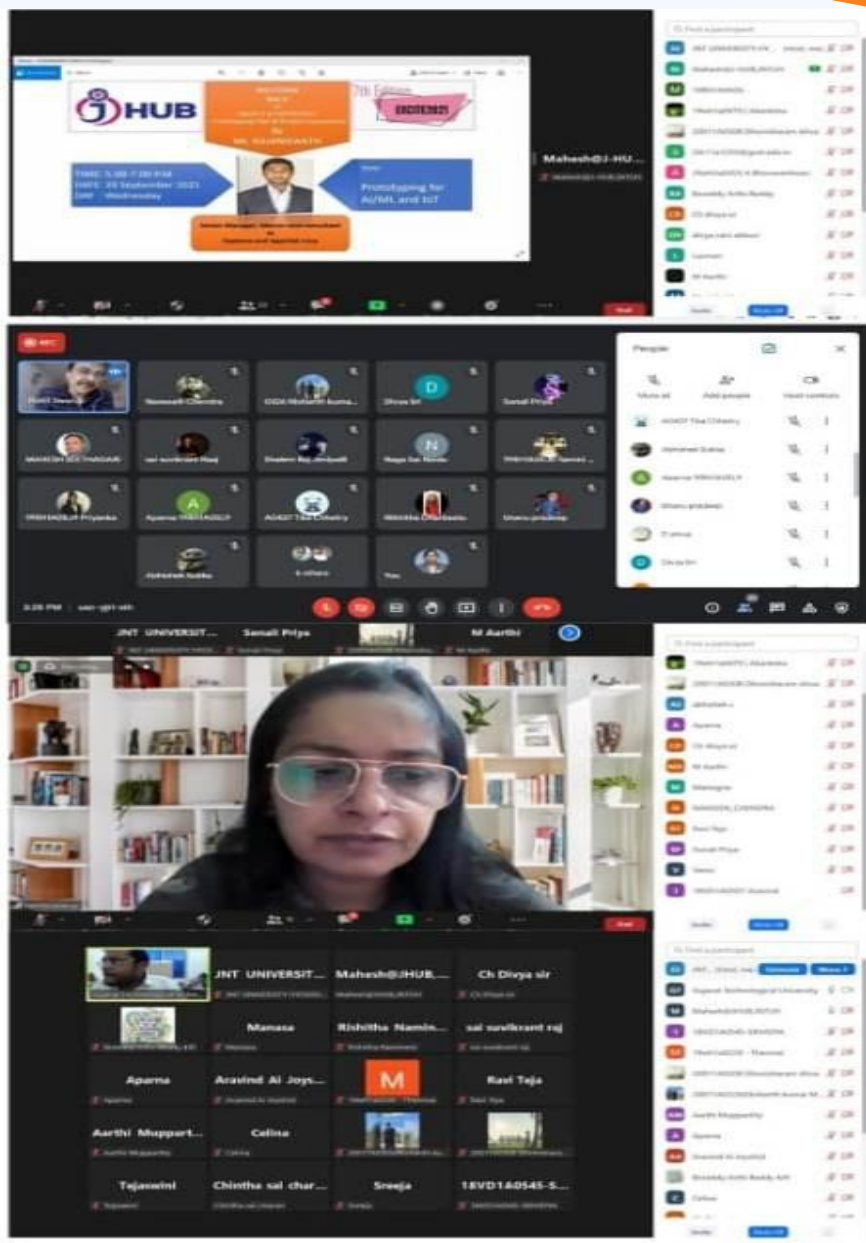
HUB

ERCOTE2021

TIME: 5.00-7.00 PM
DATE: 29 September 2021
DAY: Wednesday

Prototyping for AI/ML and IoT

Mahesh@J-HU...

People

JNT UNIVERSIT...

Sonali Priya

M Aarthi

JNT UNIVERSIT...

Mahesh@JHUB...

Ch Divya sir

Manasa

Rishitha Namin...

sai suvikrant raj

Aparna

Aravind Ai Joys...

M

Ravi Teja

Aarthi Muppart...

Celina

Tejaswini

Chintha sai char...

Sreeja

18VD1A0545-S...